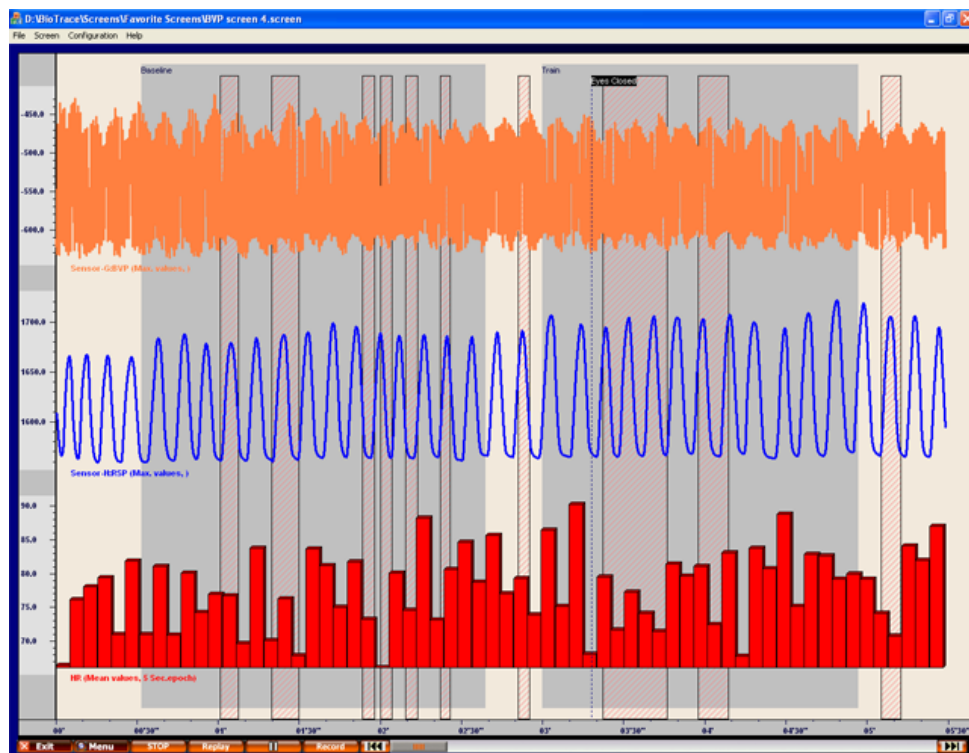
D:\BioTrace\Screens\Favorite Screens\BVP screen 4.screen

File Screen Configuration Help

Baseline

Train

Eyes Closed

-450.0

-500.0

-550.0

-600.0

Sensor-G:BVP (Max. values, )

1700.0

1650.0

1600.0

Sensor-H:RSP (Max. values, )

90.0

85.0

80.0

75.0

70.0

HR (Mean values, 5 Sec.epoch)

00"

00'30"

01'

01'30"

02'

02'30"

03'

03'30"

04'

04'30"

05'

05'30"

Exit

Menu

STOP

Replay

II

Record